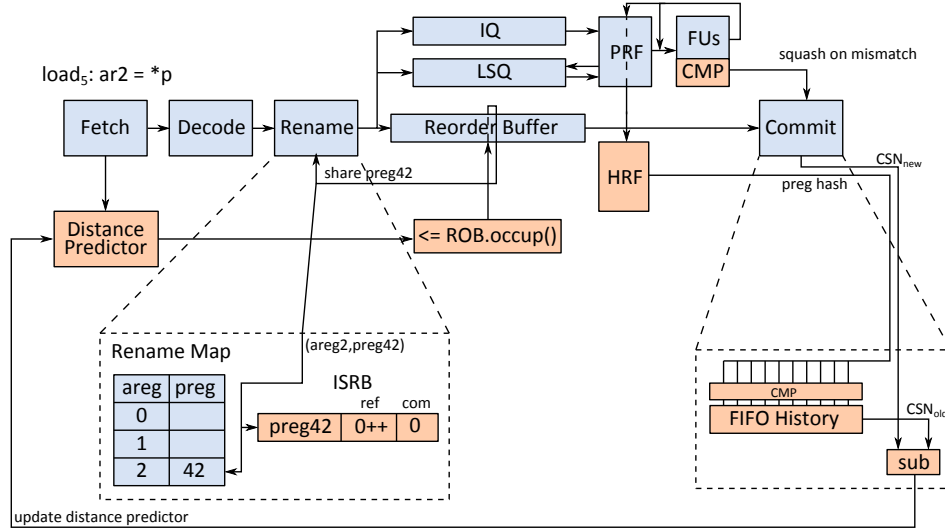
load$_5$: ar2 = *p

Fetch

Decode

Rename

IQ

LSQ

Reorder Buffer

PRF

FUs

CMP

squash on mismatch

Commit

HRF

share preg42

CSN$_{new}$

preg hash

Distance Predictor

<= ROB.occup()

Rename Map

(areg2,preg42)

| areg | preg |
|---|---|
| 0 | |
| 1 | |
| 2 | 42 |

ISRB

ref

com

| preg42 | 0++ | 0 |
|---|---|---|

CMP

FIFO History

CSN$_{old}$

sub

update distance predictor